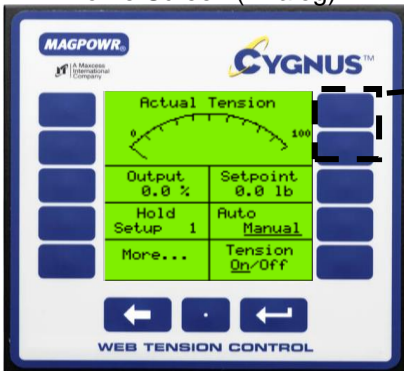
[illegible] Screen (Analog)

MAGPOWR

A Maxcess International Company

CYGNUS™

Actual Tension

0

100

| Output 0.0 % | Setpoint 0.0 lb |
|---|---|
| Hold Setup 1 | Auto Manual |
| More... | Tension On/Off |

WEB TENSION CONTROL